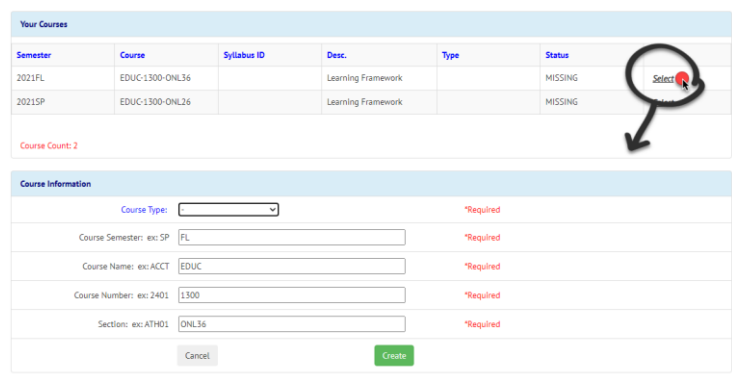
Your Courses

| Semester | Course | Syllabus ID | Desc. | Type | Status | |
|---|---|---|---|---|---|---|
| 2021FL | EDUC-1300-ONL36 | | Learning Framework | | MISSING | Select |
| 2021SP | EDUC-1300-ONL26 | | Learning Framework | | MISSING | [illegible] |

Course Count: 2

Course Information

Course Type: - *Required

Course Semester: ex: SP FL *Required

Course Name: ex: ACCT EDUC *Required

Course Number: ex: 2401 1300 *Required

Section: ex: ATH01 ONL36 *Required

Cancel Create